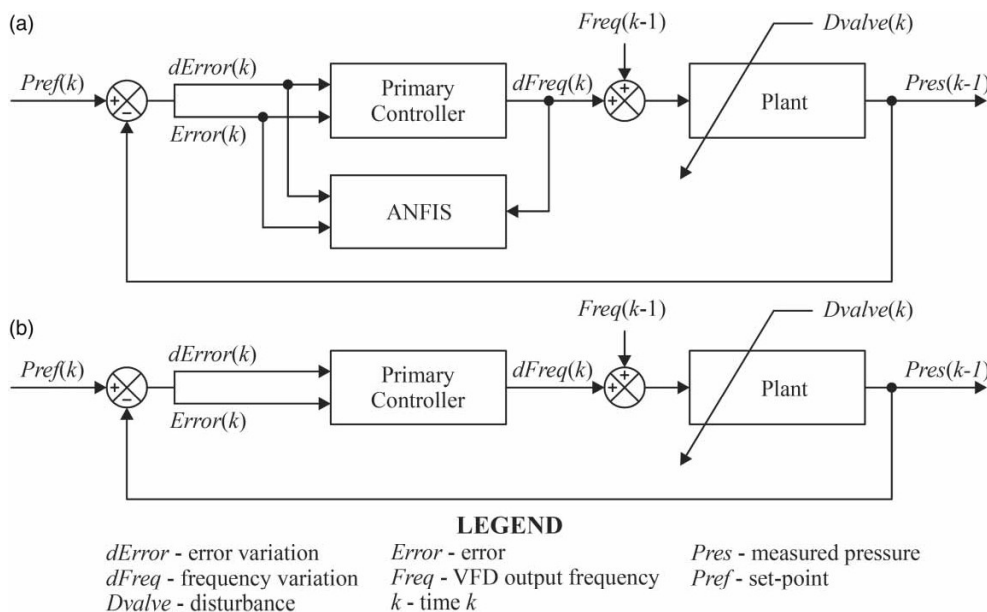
(a)

Freq(k-1)

Dvalve(k)

Pref(k)

+

-

dError(k)

Error(k)

Primary Controller

dFreq(k)

+

+

Plant

Pres(k-1)

ANFIS

(b)

Freq(k-1)

Dvalve(k)

Pref(k)

+

-

dError(k)

Error(k)

Primary Controller

dFreq(k)

+

+

Plant

Pres(k-1)

LEGEND

dError - error variation
dFreq - frequency variation
Dvalve - disturbance

Error - error
Freq - VFD output frequency
k - time k

Pres - measured pressure
Pref - set-point